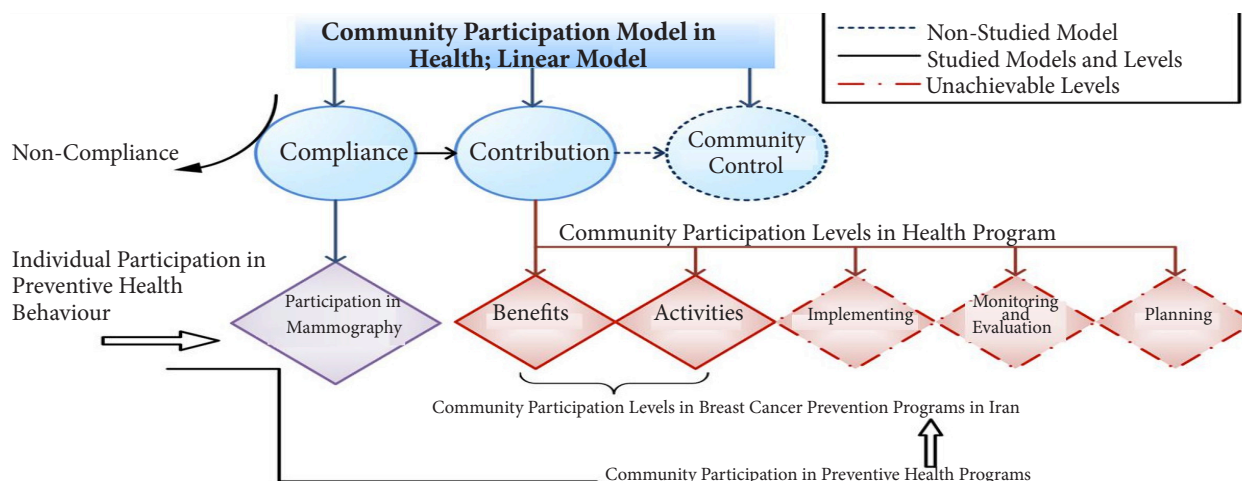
Community Participation Model in Health; Linear Model

Non-Studied Model
Studied Models and Levels
Unachievable Levels

Non-Compliance

Compliance

Contribution

Community Control

Community Participation Levels in Health Program

Individual Participation in Preventive Health Behaviour

Participation in Mammography

Benefits

Activities

Implementing

Monitoring and Evaluation

Planning

Community Participation Levels in Breast Cancer Prevention Programs in Iran

Community Participation in Preventive Health Programs